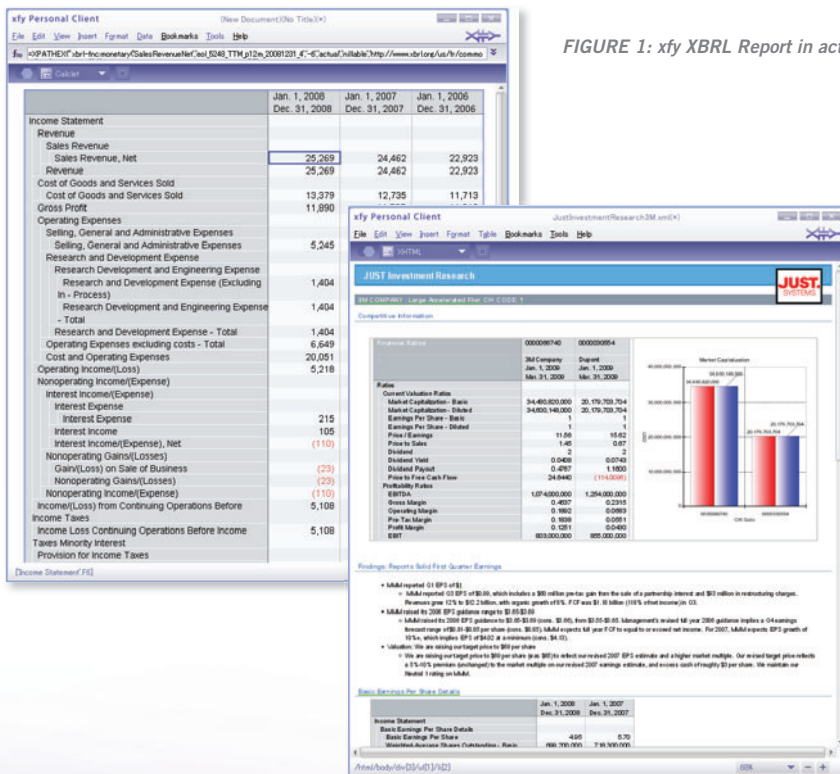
xfy Personal Client (New Document)(No Title)(×)

File Edit View Insert Format Data Bookmarks Tools Help

fx =XPATHEXT"xbrl-fnc:monetary('SalesRevenueNet','eol_5248_TTM_p12m_20081231_4','-6','actual','nillable','http://www.xbrl.org/us/fr/commo

FIGURE 1: xfy XBRL Report in act

Calclet

| | Jan. 1, 2008 Dec. 31, 2008 | Jan. 1, 2007 Dec. 31, 2007 | Jan. 1, 2006 Dec. 31, 2006 |
|---|---|---|---|
| Income Statement | | | |
| Revenue | | | |
| Sales Revenue | | | |
| Sales Revenue, Net | 25,269 | 24,462 | 22,923 |
| Revenue | 25,269 | 24,462 | 22,923 |
| Cost of Goods and Services Sold | | | |
| Cost of Goods and Services Sold | 13,379 | 12,735 | 11,713 |
| Gross Profit | 11,890 | | |
| Operating Expenses | | | |
| Selling, General and Administrative Expenses | | | |
| Selling, General and Administrative Expenses | 5,245 | | |
| Research and Development Expense | | | |
| Research Development and Engineering Expense | | | |
| Research and Development Expense (Excluding In - Process) | 1,404 | | |
| Research Development and Engineering Expense - Total | 1,404 | | |
| Research and Development Expense - Total | 1,404 | | |
| Operating Expenses excluding costs - Total | 6,649 | | |
| Cost and Operating Expenses | 20,051 | | |
| Operating Income/(Loss) | 5,218 | | |
| Nonoperating Income/(Expense) | | | |
| Interest Income/(Expense) | | | |
| Interest Expense | | | |
| Interest Expense | 215 | | |
| Interest Income | 105 | | |
| Interest Income/(Expense), Net | (110) | | |
| Nonoperating Gains/(Losses) | | | |
| Gain/(Loss) on Sale of Business | (23) | | |
| Nonoperating Gains/(Losses) | (23) | | |
| Nonoperating Income/(Expense) | (110) | | |
| Income/(Loss) from Continuing Operations Before Income Taxes | 5,108 | | |
| Income Loss Continuing Operations Before Income Taxes Minority Interest | 5,108 | | |
| Provision for Income Taxes | | | |

[Income Statement',F6]

xfy Personal Client JustInvestmentResearch3M.xml(×)

File Edit View Insert Format Table Bookmarks Tools Help

XHTML

JUST Investment Research

JUST. SYSTEMS

3M COMPANY : Large Accelerated Filer CIK CODE 1

Competitive Information

| Financial Ratios | 0000066740 | 0000030554 |
|---|---|---|
| | 3M Company Jan. 1, 2009 Mar. 31, 2009 | Dupont Jan. 1, 2009 Mar. 31, 2009 |
| Ratios | | |
| Current Valuation Ratios | | |
| Market Capitalization - Basic | 34,493,820,000 | 20,179,703,704 |
| Market Capitalization - Diluted | 34,600,148,000 | 20,179,703,704 |
| Earnings Per Share - Basic | 1 | 1 |
| Earnings Per Share - Diluted | 1 | 1 |
| Price / Earnings | 11.56 | 16.62 |
| Price to Sales | 1.45 | 0.67 |
| Dividend | 2 | 2 |
| Dividend Yield | 0.0408 | 0.0743 |
| Dividend Payout | 0.4767 | 1.1600 |
| Price to Free Cash Flow | 24.6440 | (114.0096) |
| Profitability Ratios | | |
| EBITDA | 1,074,000,000 | 1,254,000,000 |
| Gross Margin | 0.4697 | 0.2315 |
| Operating Margin | 0.1862 | 0.0663 |
| Pre-Tax Margin | 0.1839 | 0.0551 |
| Profit Margin | 0.1251 | 0.0400 |
| EBIT | 803,000,000 | 865,000,000 |

Market Capitalization

Findings: Reports Solid First Quarter Earnings

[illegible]

Basic Earnings Per Share Details

| | Jan. 1, 2008 Dec. 31, 2008 | Jan. 1, 2007 Dec. 31, 2007 |
|---|---|---|
| Income Statement | | |
| Basic Earnings Per Share Details | | |
| Basic Earnings Per Share | 4.95 | 5.70 |
| Weighted Average Shares Outstanding - Basic | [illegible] | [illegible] |

/html/body/div[3]/ul[1]/li[2]

60%